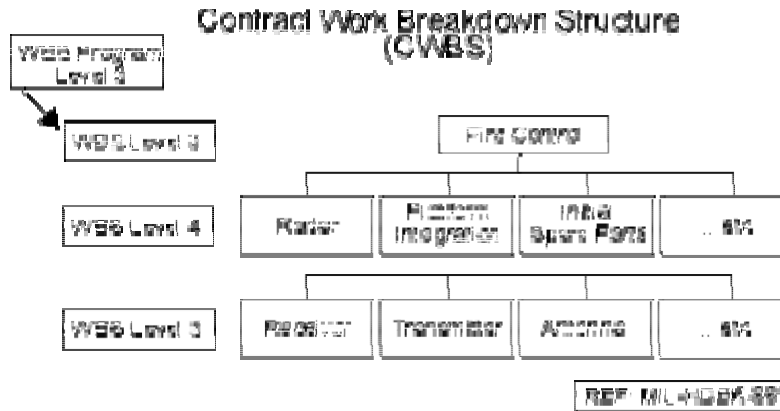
Contract Work Breakdown Structure (CWBS)

WBS Program Level 3

WBS Level 3

Fire Control

WBS Level 4

Radar

Platform Integration

Initial Spare Parts

... etc

WBS Level 5

Receiver

Transmitter

Antenna

... etc

REF: MIL-HDBK-88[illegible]